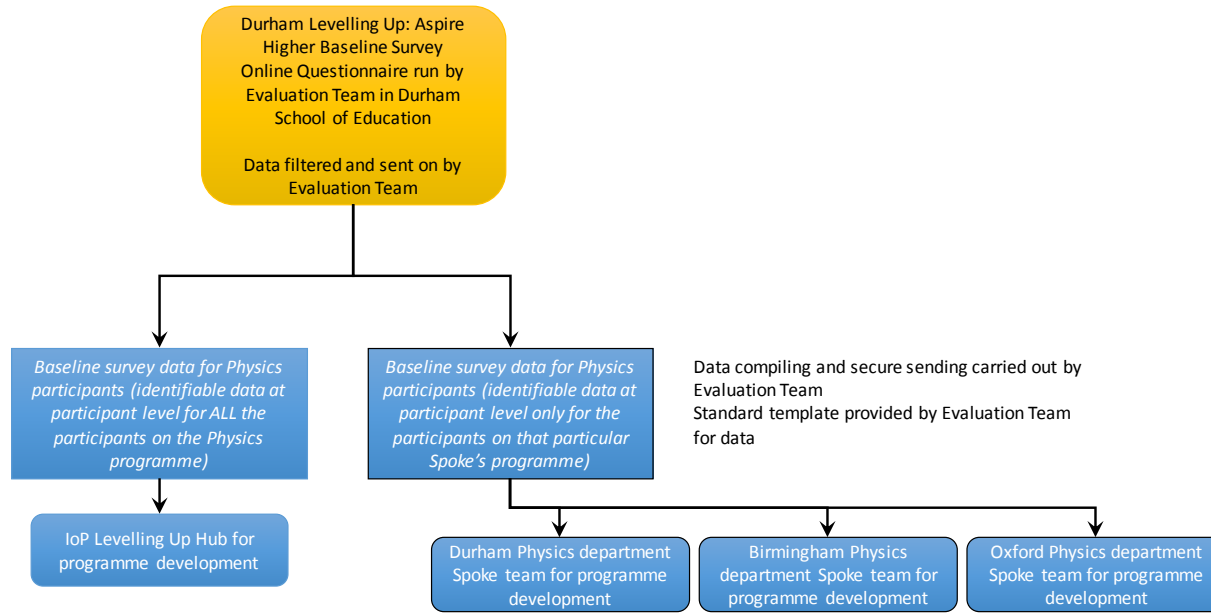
Durham Levelling Up: Aspire Higher Baseline Survey Online Questionnaire run by Evaluation Team in Durham School of Education

Data filtered and sent on by Evaluation Team

Baseline survey data for Physics participants (identifiable data at participant level for ALL the participants on the Physics programme)

Baseline survey data for Physics participants (identifiable data at participant level only for the participants on that particular Spoke's programme)

Data compiling and secure sending carried out by Evaluation Team
Standard template provided by Evaluation Team for data

IoP Levelling Up Hub for programme development

Durham Physics department Spoke team for programme development

Birmingham Physics department Spoke team for programme development

Oxford Physics department Spoke team for programme development